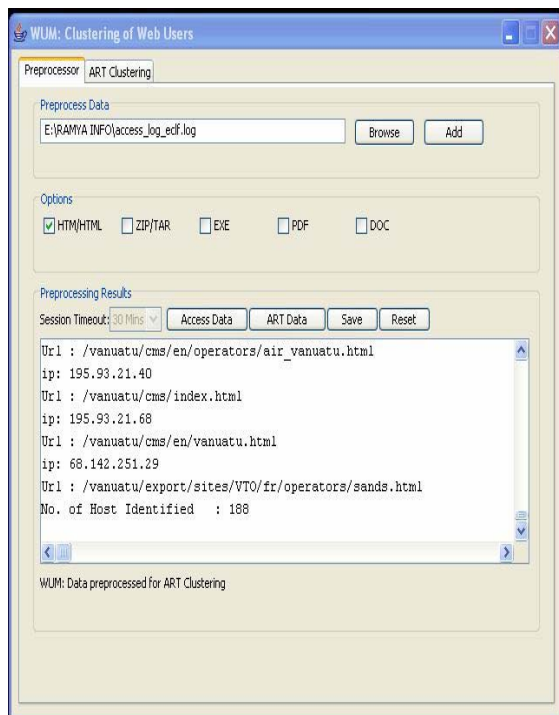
WUM: Clustering of Web Users

Preprocessor ART Clustering

Preprocess Data

E:\RAMYA INFO\access_log_ecif.log

Browse Add

Options

HTM/HTML ZIP/TAR EXE PDF DOC

Preprocessing Results

Session Timeout: 30 Mins

Access Data ART Data Save Reset

Url : /vanuatu/cms/en/operators/air_vanuatu.html
ip: 195.93.21.40
Url : /vanuatu/cms/index.html
ip: 195.93.21.68
Url : /vanuatu/cms/en/vanuatu.html
ip: 68.142.251.29
Url : /vanuatu/export/sites/VTO/fr/operators/sands.html
No. of Host Identified : 188

WUM: Data preprocessed for ART Clustering